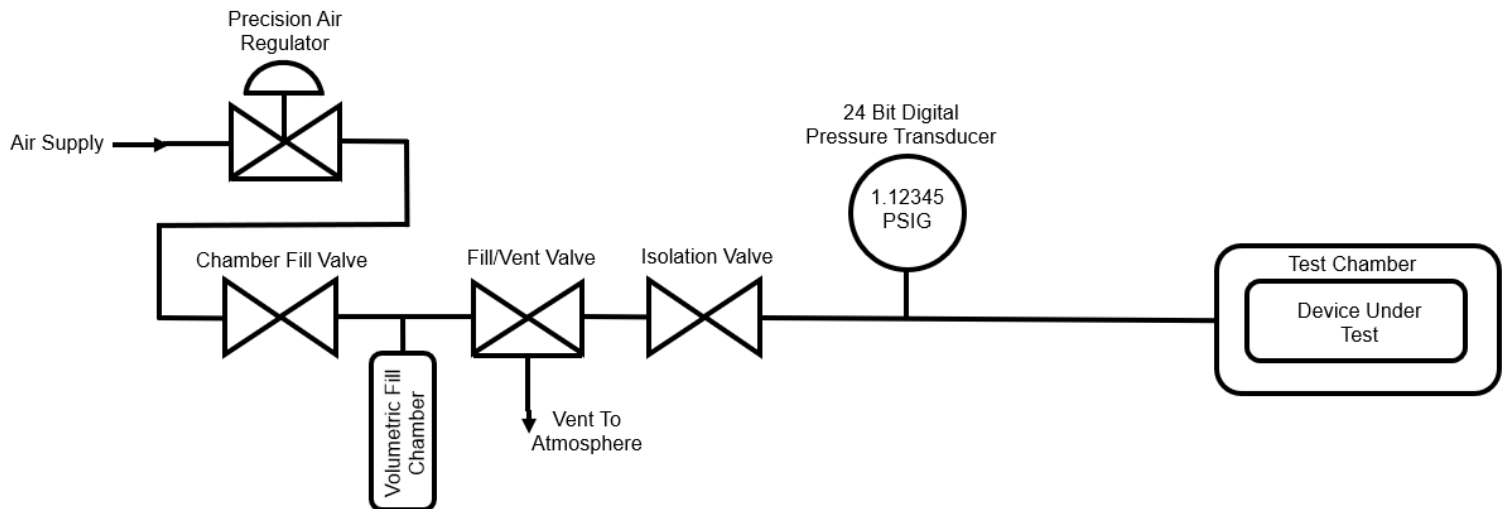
Precision Air Regulator

Air Supply

24 Bit Digital Pressure Transducer

1.12345 PSIG

Chamber Fill Valve

Fill/Vent Valve

Isolation Valve

Test Chamber

Device Under Test

Volumetric Fill Chamber

Vent To Atmosphere